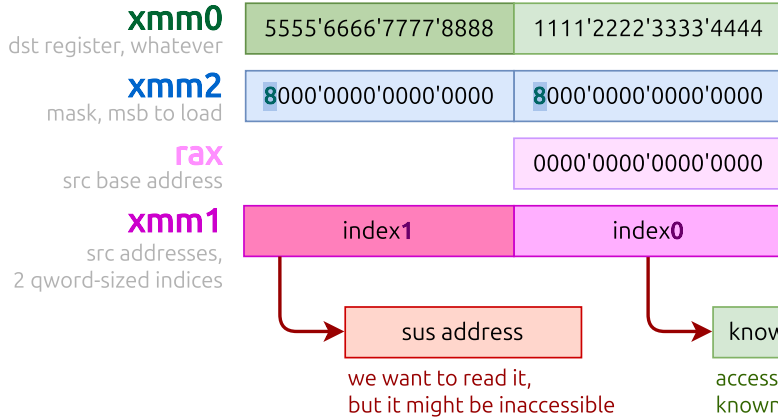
xmm0
dst register, whatever

5555'6666'7777'8888

1111'2222'3333'4444

xmm2
mask, msb to load

8000'0000'0000'0000

8000'0000'0000'0000

rax
src base address

0000'0000'0000'0000

xmm1
src addresses,
2 qword-sized indices

index1

index0

sus address

we want to read it,
but it might be inaccessible

know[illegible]

access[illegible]
known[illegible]